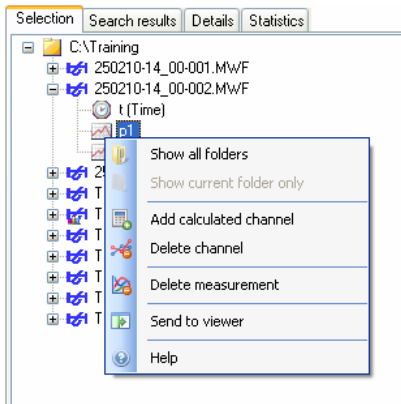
Selection | Search results | Details | Statistics

C:\Training
250210-14_00-001.MWF
250210-14_00-002.MWF
t (Time)
p1
25
T
T
T
T
T
T
T

Show all folders
Show current folder only
Add calculated channel
Delete channel
Delete measurement
Send to viewer
Help